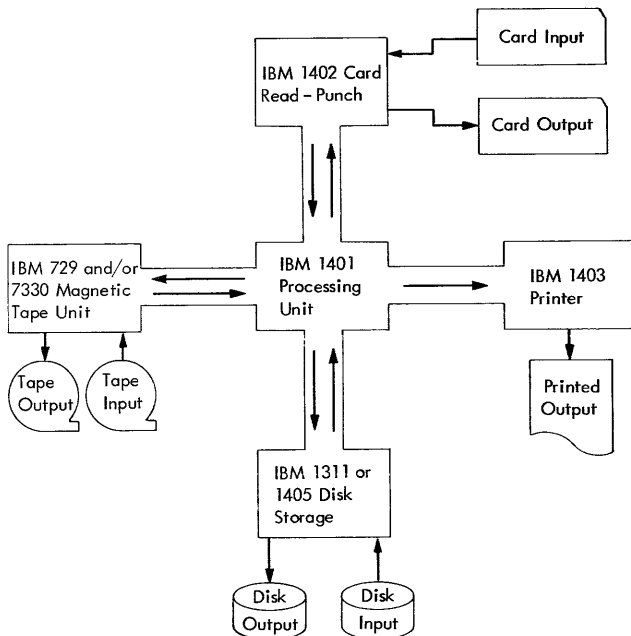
Card Input

IBM 1402 Card Read – Punch

Card Output

IBM 729 and/or 7330 Magnetic Tape Unit

IBM 1401 Processing Unit

IBM 1403 Printer

Tape Output

Tape Input

Printed Output

IBM 1311 or 1405 Disk Storage

Disk Output

Disk Input